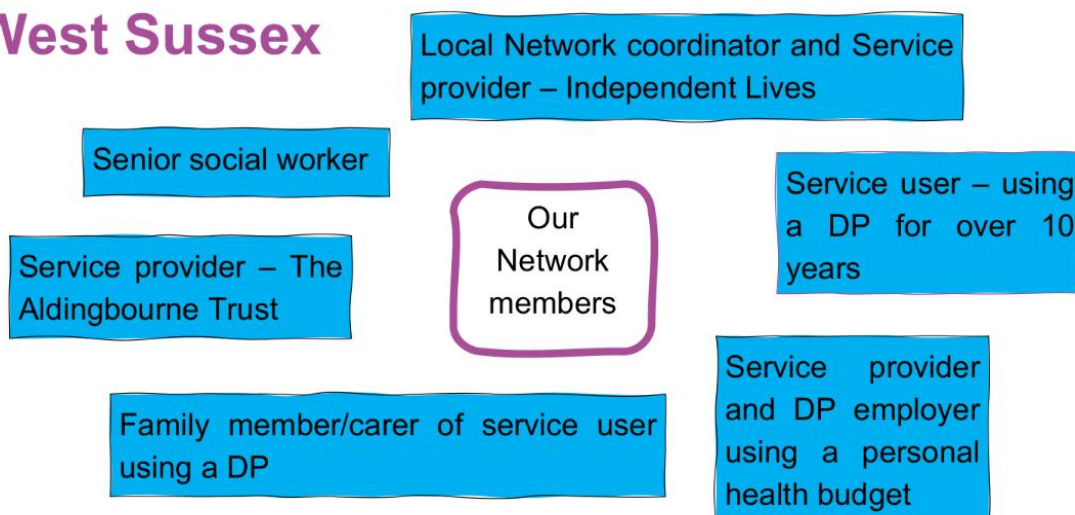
Vest Sussex

Local Network coordinator and Service provider – Independent Lives

Senior social worker

Service user – using a DP for over 10 years

Our Network members

Service provider – The Aldingbourne Trust

Family member/carer of service user using a DP

Service provider and DP employer using a personal health budget